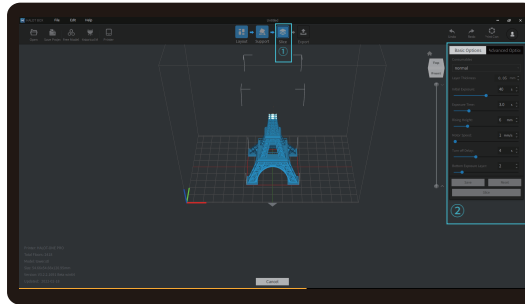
File Edit Help

Open Save Project Print Model Replace All Preview

Layout Support Slice Export

①

Undo Redo Printer

Basic Options Advanced Options

normal

Layer Thickness 0.05 mm

Fill Density 40

Support Type 3.0

Lifting Height 5 mm

Bottom Layers 2 layers

Top Thickness 4

②

Cancel

Top

Front